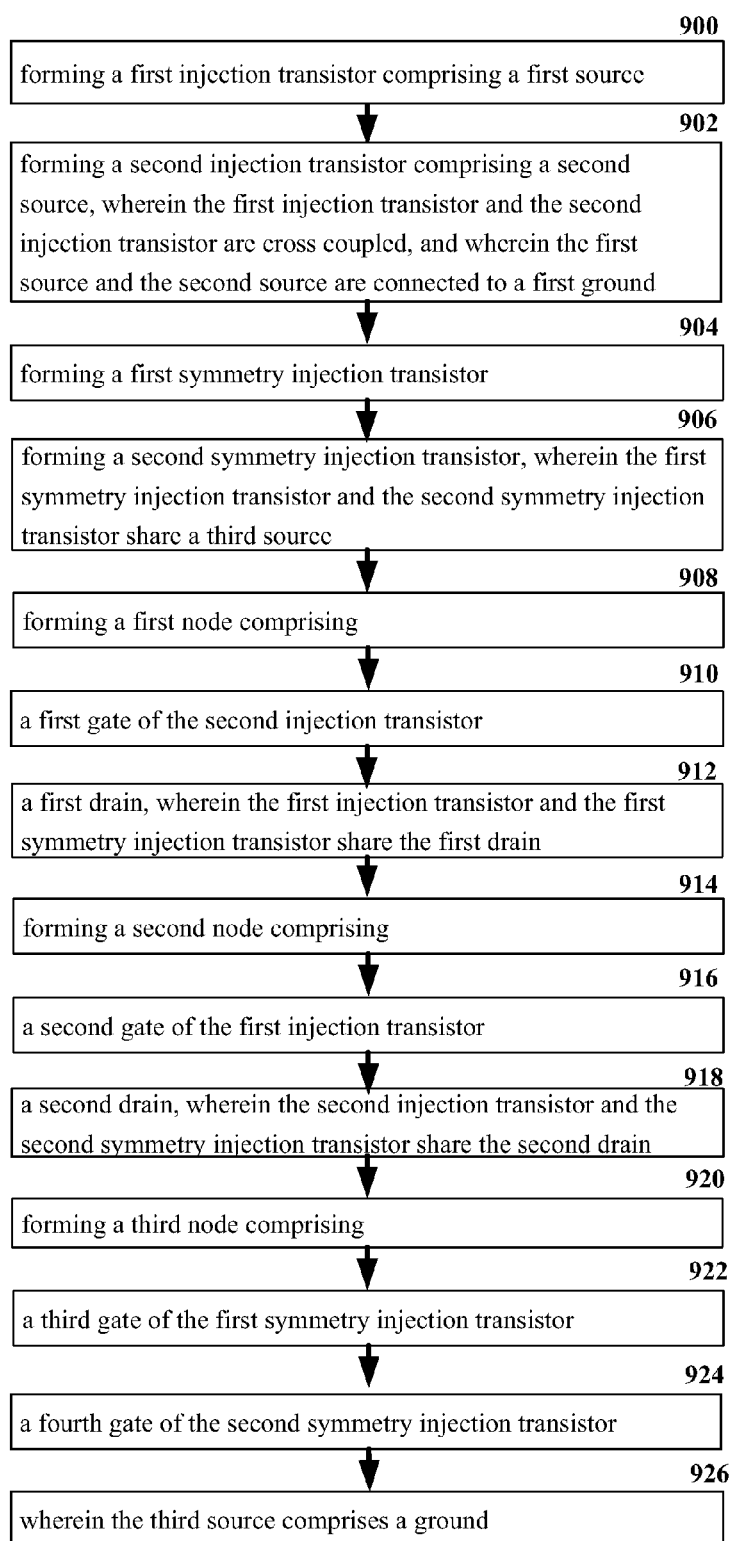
900

forming a first injection transistor comprising a first source

902

forming a second injection transistor comprising a second source, wherein the first injection transistor and the second injection transistor are cross coupled, and wherein the first source and the second source are connected to a first ground

904

forming a first symmetry injection transistor

906

forming a second symmetry injection transistor, wherein the first symmetry injection transistor and the second symmetry injection transistor share a third source

908

forming a first node comprising

910

a first gate of the second injection transistor

912

a first drain, wherein the first injection transistor and the first symmetry injection transistor share the first drain

914

forming a second node comprising

916

a second gate of the first injection transistor

918

a second drain, wherein the second injection transistor and the second symmetry injection transistor share the second drain

920

forming a third node comprising

922

a third gate of the first symmetry injection transistor

924

a fourth gate of the second symmetry injection transistor

926

wherein the third source comprises a ground